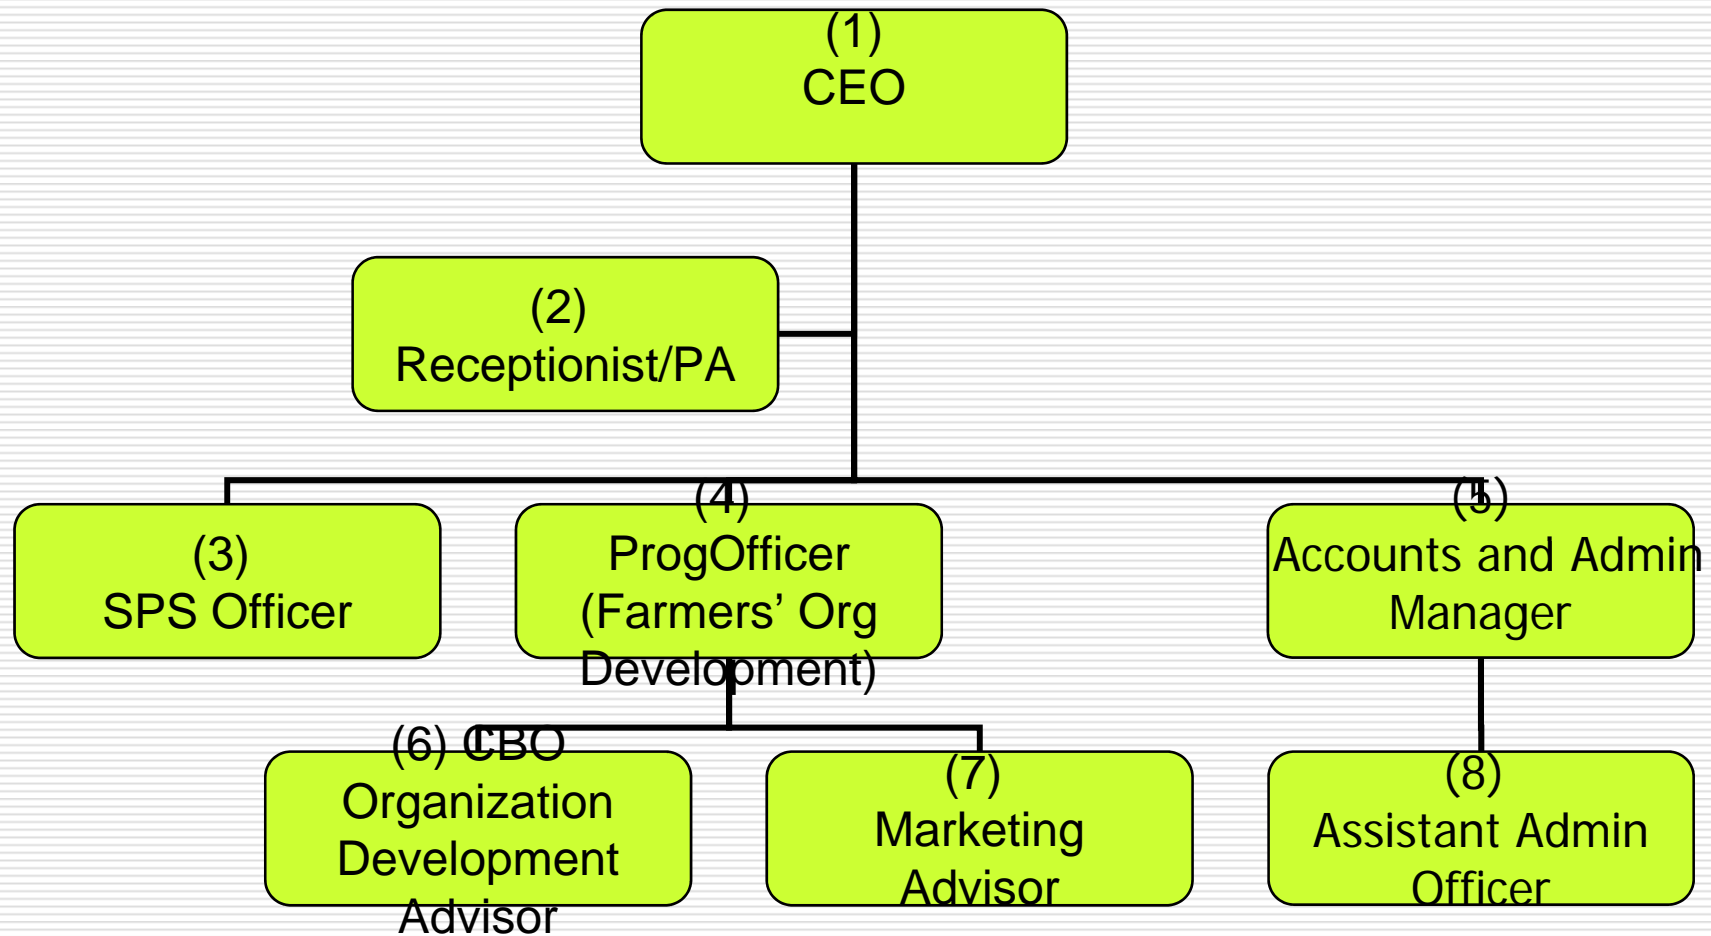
(1)
CEO

(2)
Receptionist/PA

(3)
SPS Officer

(4)
ProgOfficer
(Farmers' Org
Development)

(5)
Accounts and Admin
Manager

(6) CBO
Organization
Development
Advisor

(7)
Marketing
Advisor

(8)
Assistant Admin
Officer